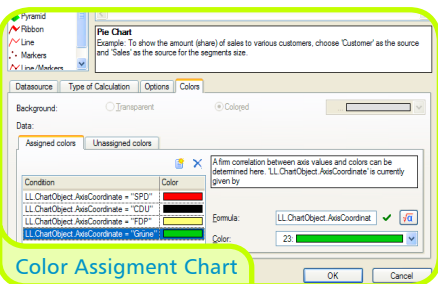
Pyramid
Ribbon
Line
Markers
Line/Markers

Pie Chart
Example: To show the amount (share) of sales to various customers, choose 'Customer' as the source and 'Sales' as the source for the segments size.

Datasource | Type of Calculation | Options | Colors

Background: Transparent Colored

Data:

Assigned colors | Unassigned colors

| Condition | Color |
|---|---|
| LL.ChartObject.AxisCoordinate = "SPD" | |
| LL.ChartObject.AxisCoordinate = "CDU" | |
| LL.ChartObject.AxisCoordinate = "FDP" | |
| LL.ChartObject.AxisCoordinate = "Grüne" | |

A firm correlation between axis values and colors can be determined here. 'LL.ChartObject.AxisCoordinate' is currently given by

Formula: LL.ChartObject.AxisCoordinat

Color: 23:

Color Assigment Chart

OK Cancel